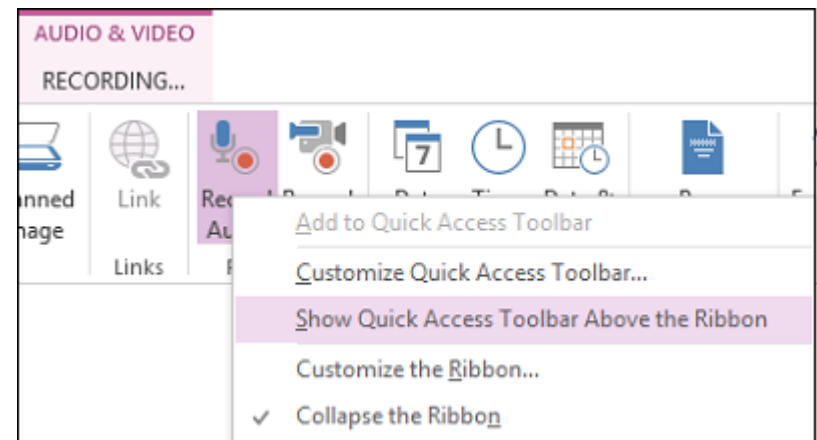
AUDIO & VIDEO
RECORDING...

anned
mage

Link

Links

Rec
Au

Add to Quick Access Toolbar
Customize Quick Access Toolbar...
Show Quick Access Toolbar Above the Ribbon
Customize the Ribbon...
Collapse the Ribbon